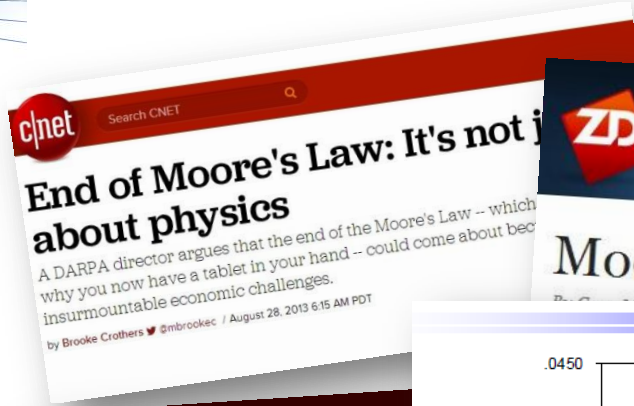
c|net

Search CNET

End of Moore's Law: It's not j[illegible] about physics

A DARPA director argues that the end of the Moore's Law -- which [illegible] why you now have a tablet in your hand -- could come about bec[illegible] insurmountable economic challenges.

by Brooke Crothers @mbrookec / August 28, 2013 6:15 AM PDT

ZD

Moo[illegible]

.0450